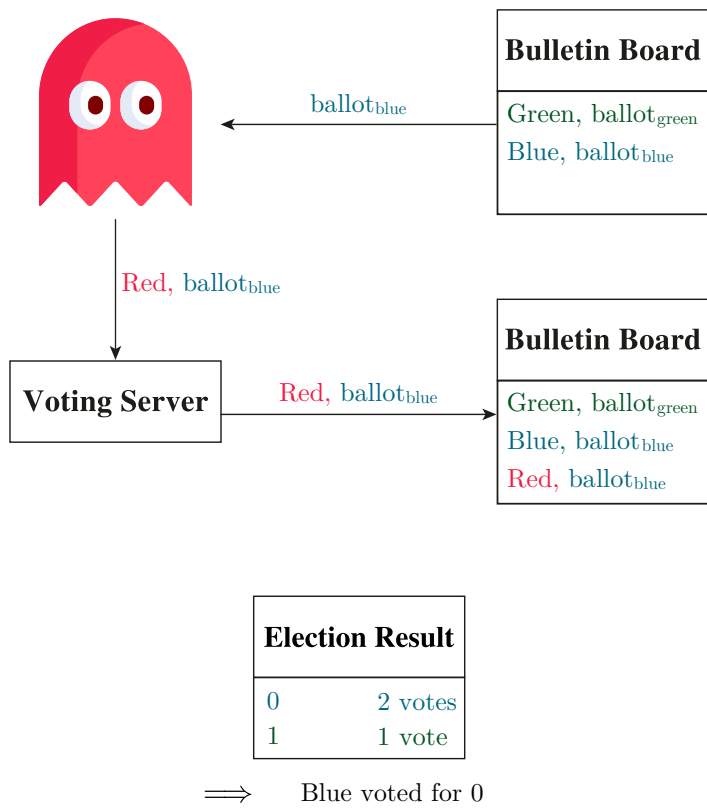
**Bulletin Board**

Green, $\text{ballot}_{\text{green}}$
Blue, $\text{ballot}_{\text{blue}}$

$\text{ballot}_{\text{blue}}$

Red, $\text{ballot}_{\text{blue}}$

**Voting Server**

Red, $\text{ballot}_{\text{blue}}$

**Bulletin Board**

Green, $\text{ballot}_{\text{green}}$
Blue, $\text{ballot}_{\text{blue}}$
Red, $\text{ballot}_{\text{blue}}$

**Election Result**

| 0 | 2 votes |
|---|---|
| 1 | 1 vote |

$\Longrightarrow$ Blue voted for 0